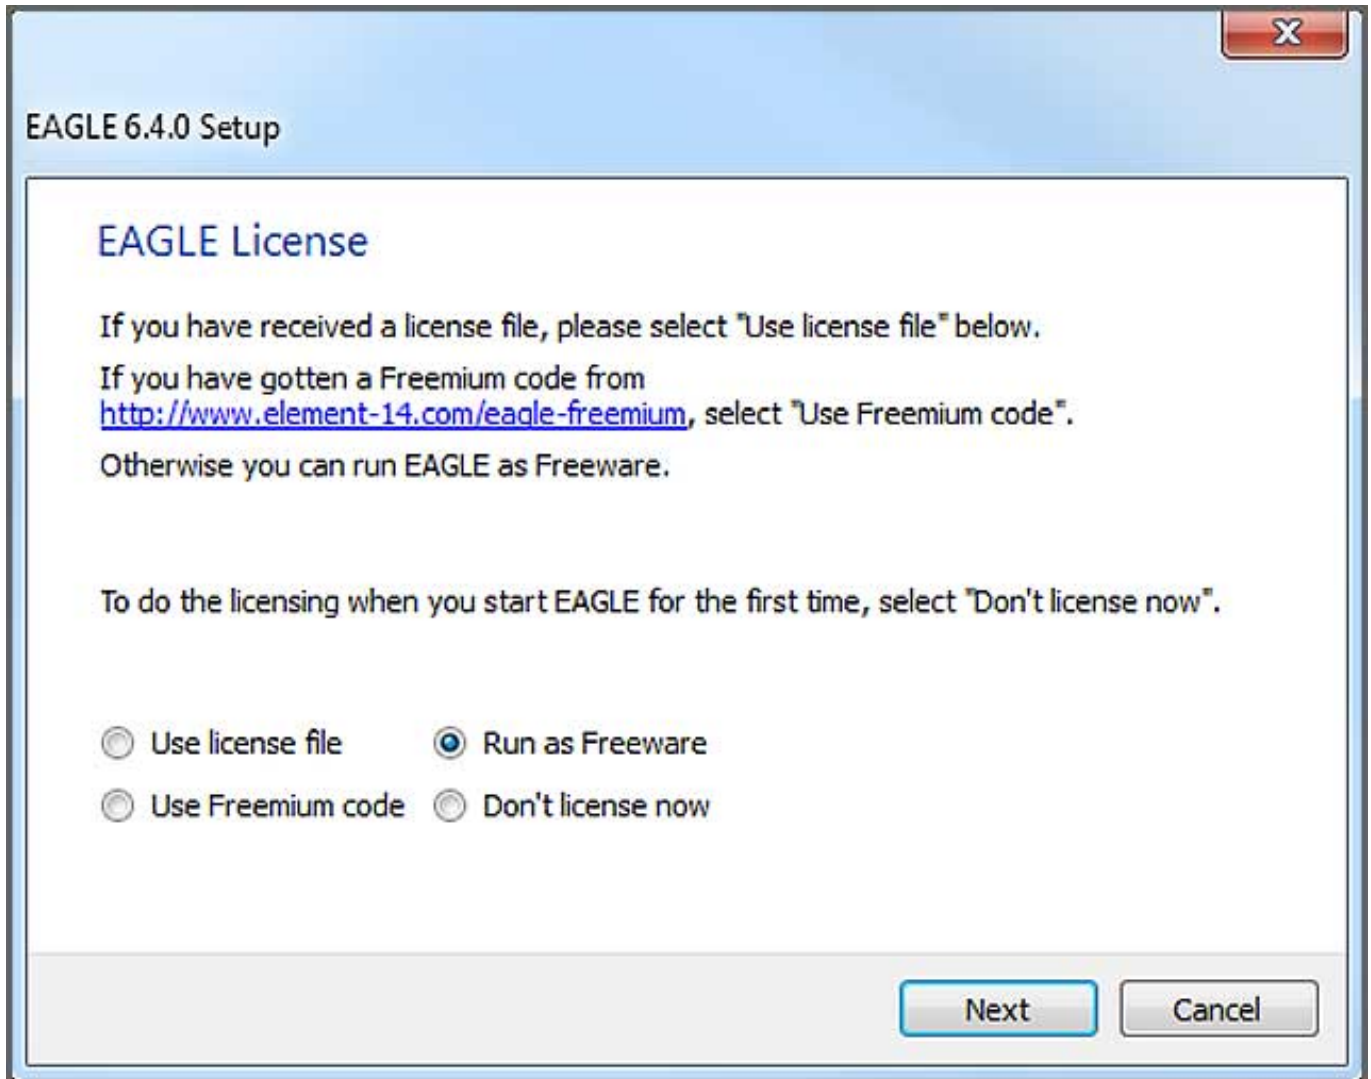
EAGLE 6.4.0 Setup

EAGLE License

If you have received a license file, please select "Use license file" below.

If you have gotten a Freemium code from http://www.element-14.com/eagle-freemium, select "Use Freemium code".

Otherwise you can run EAGLE as Freeware.

To do the licensing when you start EAGLE for the first time, select "Don't license now".

Use license file
Run as Freeware
Use Freemium code
Don't license now

Next
Cancel